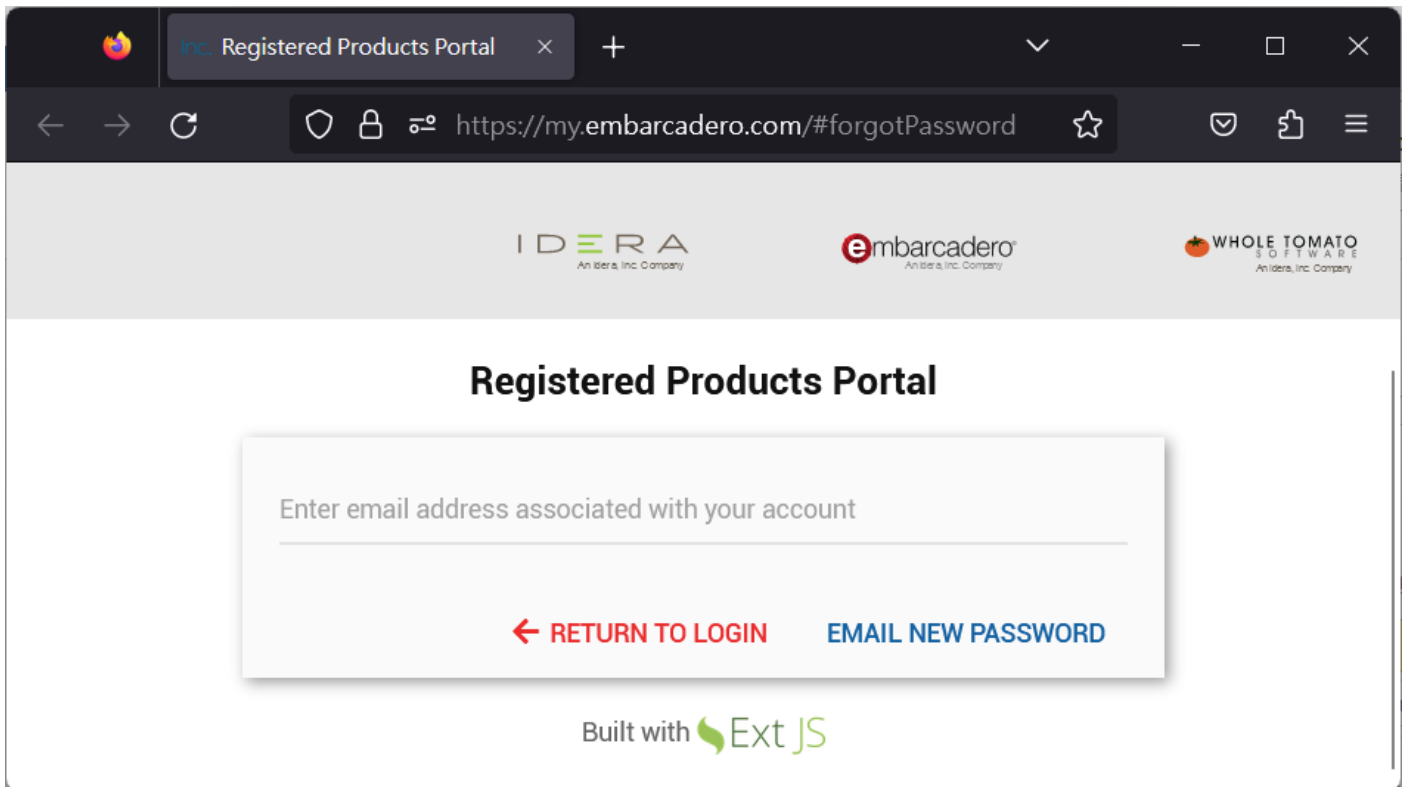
Inc. Registered Products Portal

https://my.embarcadero.com/#forgotPassword

IDERA
An Idera, Inc. Company

embarcadero®
An Idera, Inc. Company

WHOLE TOMATO
SOFTWARE
An Idera, Inc. Company

Registered Products Portal

Enter email address associated with your account

RETURN TO LOGIN

EMAIL NEW PASSWORD

Built with Ext JS